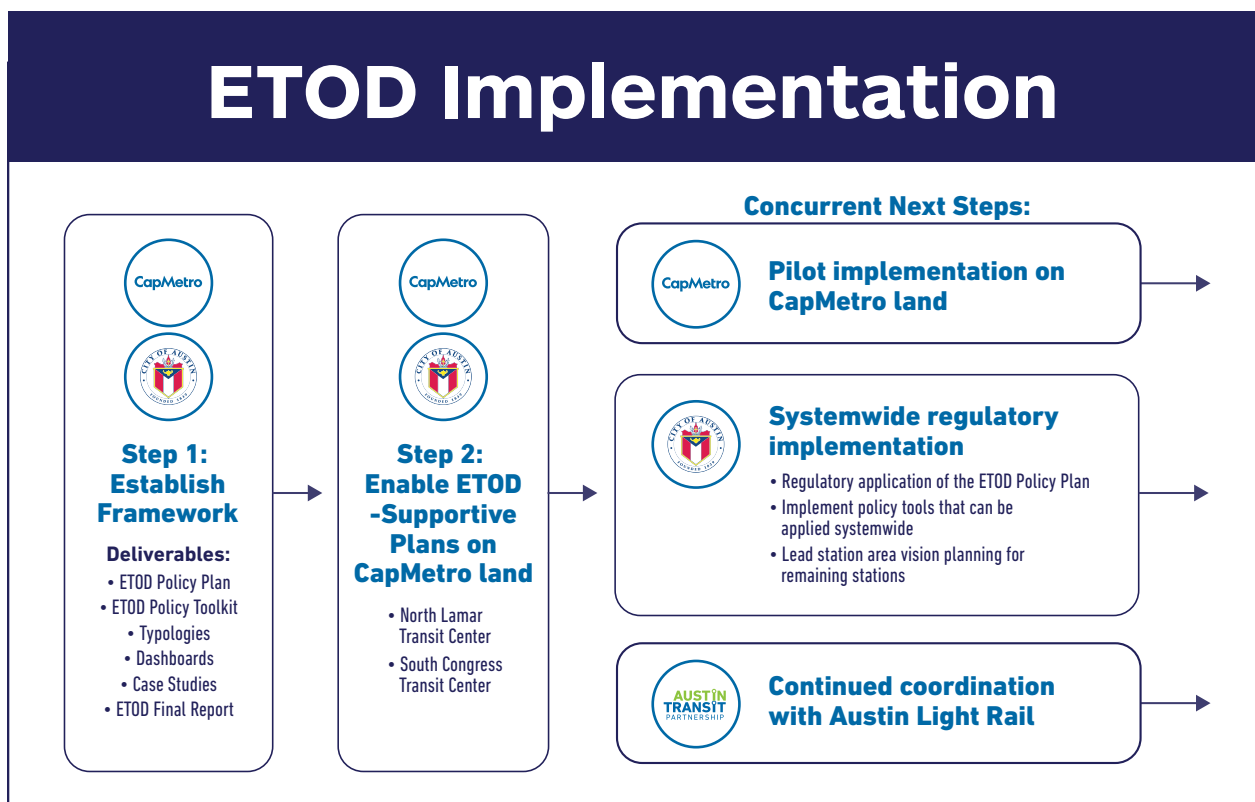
ETOD Implementation

CapMetro

CITY OF AUSTIN FOUNDED 1839

Step 1: Establish Framework

Deliverables:
• ETOD Policy Plan
• ETOD Policy Toolkit
• Typologies
• Dashboards
• Case Studies
• ETOD Final Report

CapMetro

CITY OF AUSTIN FOUNDED 1839

Step 2: Enable ETOD -Supportive Plans on CapMetro land

• North Lamar Transit Center
• South Congress Transit Center

Concurrent Next Steps:

CapMetro

Pilot implementation on CapMetro land

CITY OF AUSTIN FOUNDED 1839

Systemwide regulatory implementation

• Regulatory application of the ETOD Policy Plan
• Implement policy tools that can be applied systemwide
• Lead station area vision planning for remaining stations

AUSTIN TRANSIT PARTNERSHIP

Continued coordination with Austin Light Rail